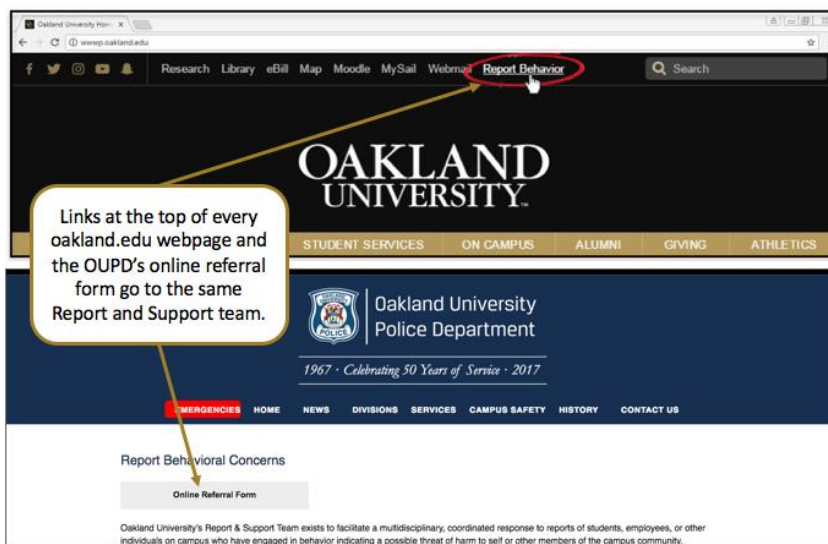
Oakland University Hom ×

wwwp.oakland.edu

Research Library eBill Map Moodle MySail Webmail Report Behavior

Search

OAKLAND UNIVERSITY

Links at the top of every oakland.edu webpage and the OUPD's online referral form go to the same Report and Support team.

STUDENT SERVICES ON CAMPUS ALUMNI GIVING ATHLETICS

POLICE

Oakland University Police Department

1967 · Celebrating 50 Years of Service · 2017

EMERGENCIES HOME NEWS DIVISIONS SERVICES CAMPUS SAFETY HISTORY CONTACT US

Report Behavioral Concerns

Online Referral Form

Oakland University's Report & Support Team exists to facilitate a multidisciplinary, coordinated response to reports of students, employees, or other individuals on campus who have engaged in behavior indicating a possible threat of harm to self or other members of the campus community.